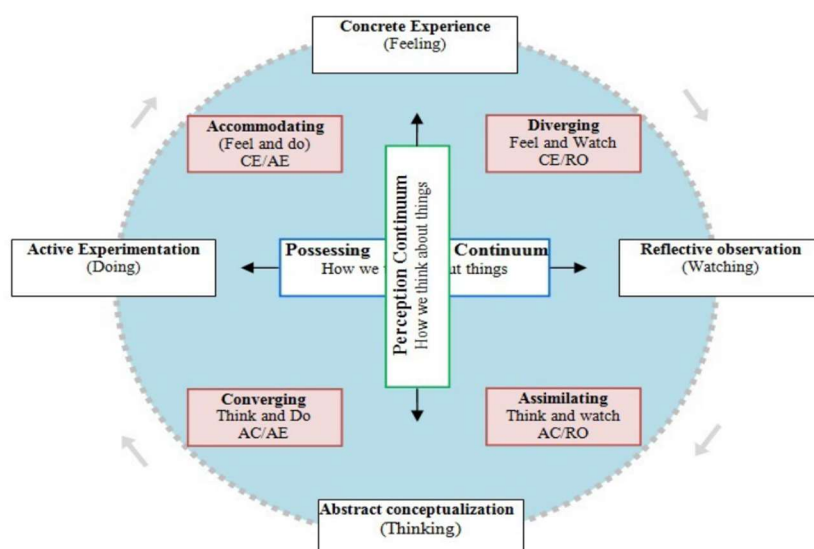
Concrete Experience
(Feeling)

Accommodating
(Feel and do)
CE/AE

Diverging
Feel and Watch
CE/RO

Active Experimentation
(Doing)

Possessing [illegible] Continuum
How we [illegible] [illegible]ut things

Perception Continuum
How we think about things

Reflective observation
(Watching)

Converging
Think and Do
AC/AE

Assimilating
Think and watch
AC/RO

Abstract conceptualization
(Thinking)